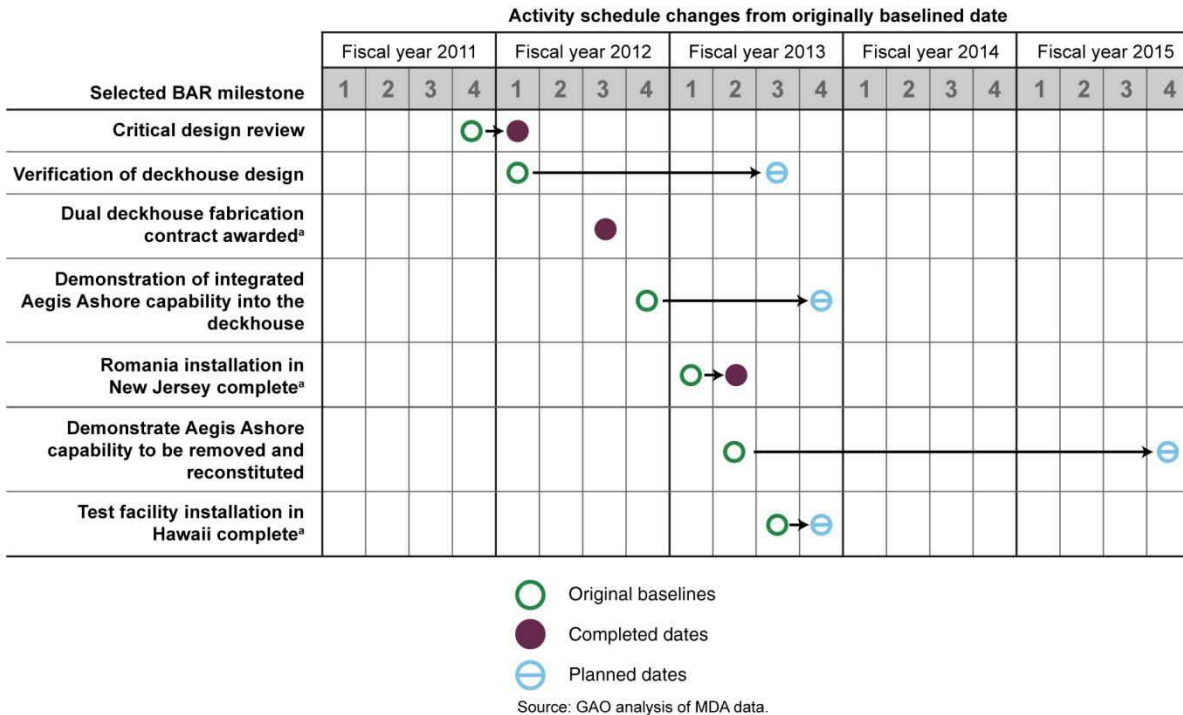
Activity schedule changes from originally baselined date

| Selected BAR milestone | Fiscal year 2011 |  |  |  | Fiscal year 2012 |  |  |  | Fiscal year 2013 |  |  |  | Fiscal year 2014 |  |  |  | Fiscal year 2015 |  |  |  |
|---|---|---|---|---|---|---|---|---|---|---|---|---|---|---|---|---|---|---|---|---|
|  | 1 | 2 | 3 | 4 | 1 | 2 | 3 | 4 | 1 | 2 | 3 | 4 | 1 | 2 | 3 | 4 | 1 | 2 | 3 | 4 |
| Critical design review |  |  |  |  |  |  |  |  |  |  |  |  |  |  |  |  |  |  |  |  |
| Verification of deckhouse design |  |  |  |  |  |  |  |  |  |  |  |  |  |  |  |  |  |  |  |  |
| Dual deckhouse fabrication contract awarded$^a$ |  |  |  |  |  |  |  |  |  |  |  |  |  |  |  |  |  |  |  |  |
| Demonstration of integrated Aegis Ashore capability into the deckhouse |  |  |  |  |  |  |  |  |  |  |  |  |  |  |  |  |  |  |  |  |
| Romania installation in New Jersey complete$^a$ |  |  |  |  |  |  |  |  |  |  |  |  |  |  |  |  |  |  |  |  |
| Demonstrate Aegis Ashore capability to be removed and reconstituted |  |  |  |  |  |  |  |  |  |  |  |  |  |  |  |  |  |  |  |  |
| Test facility installation in Hawaii complete$^a$ |  |  |  |  |  |  |  |  |  |  |  |  |  |  |  |  |  |  |  |  |

Original baselines
Completed dates
Planned dates

Source: GAO analysis of MDA data.